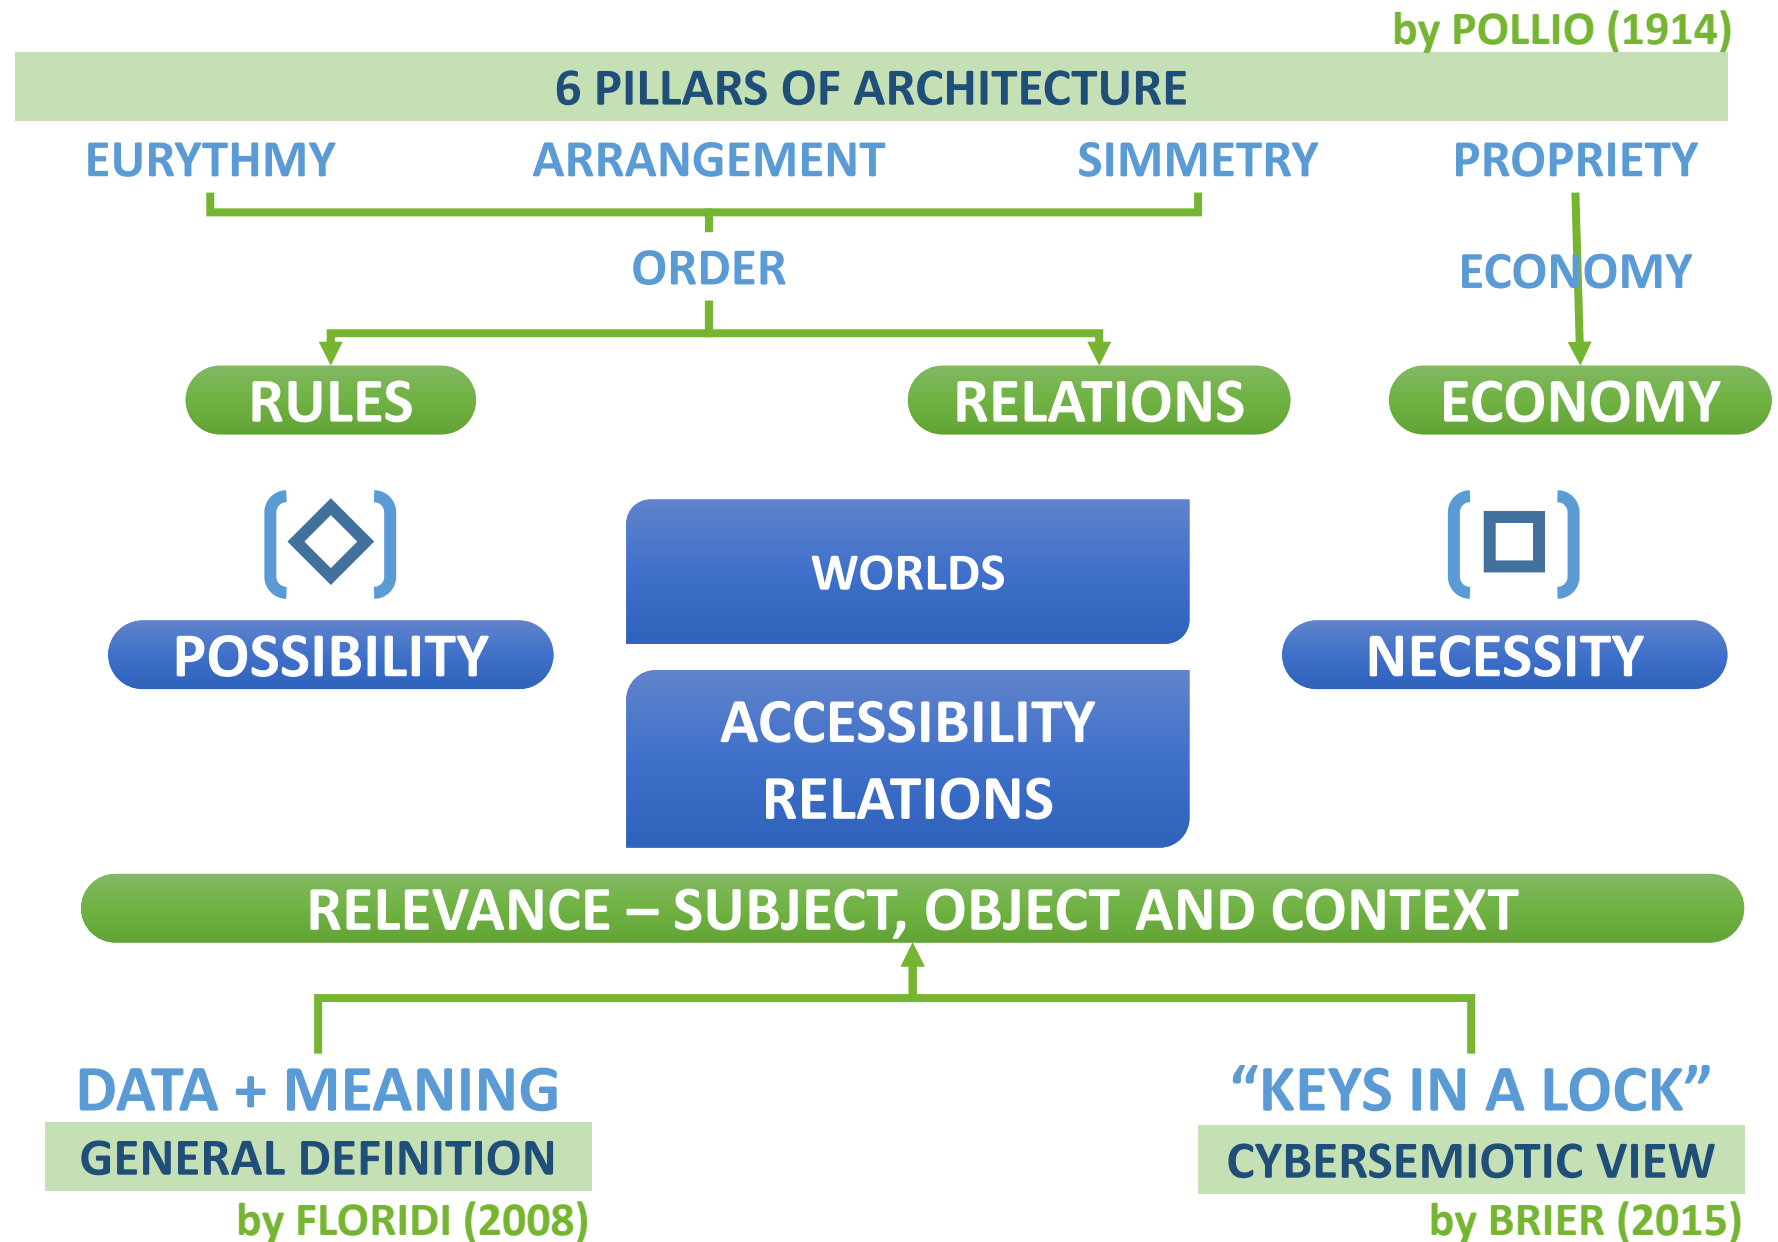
by POLLIO (1914)

6 PILLARS OF ARCHITECTURE

EURYTHMY ARRANGEMENT SIMMETRY PROPRIETY

ORDER

ECONOMY

RULES RELATIONS ECONOMY

POSSIBILITY

WORLDS

ACCESSIBILITY RELATIONS

NECESSITY

RELEVANCE – SUBJECT, OBJECT AND CONTEXT

DATA + MEANING

GENERAL DEFINITION

by FLORIDI (2008)

“KEYS IN A LOCK”

CYBERSEMIOTIC VIEW

by BRIER (2015)